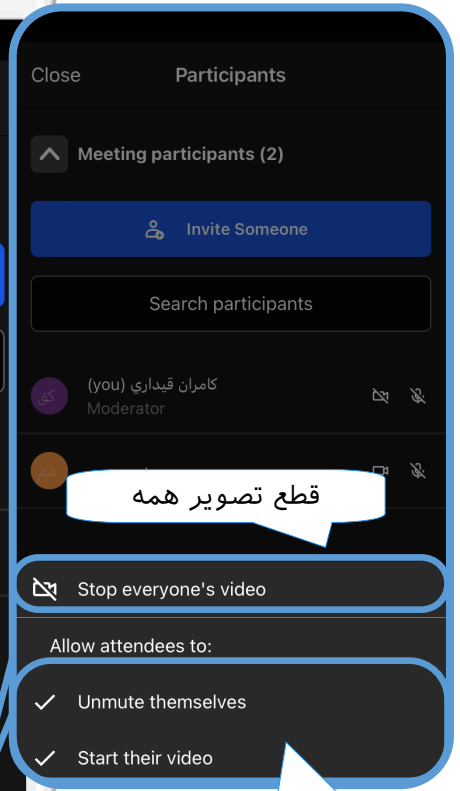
Close

Participants

Meeting participants (2)

Invite Someone

Search participants

کامران قیداري (you)
Moderator

قطع تصوير همه

Stop everyone's video

Allow attendees to:

Unmute themselves

Start their video